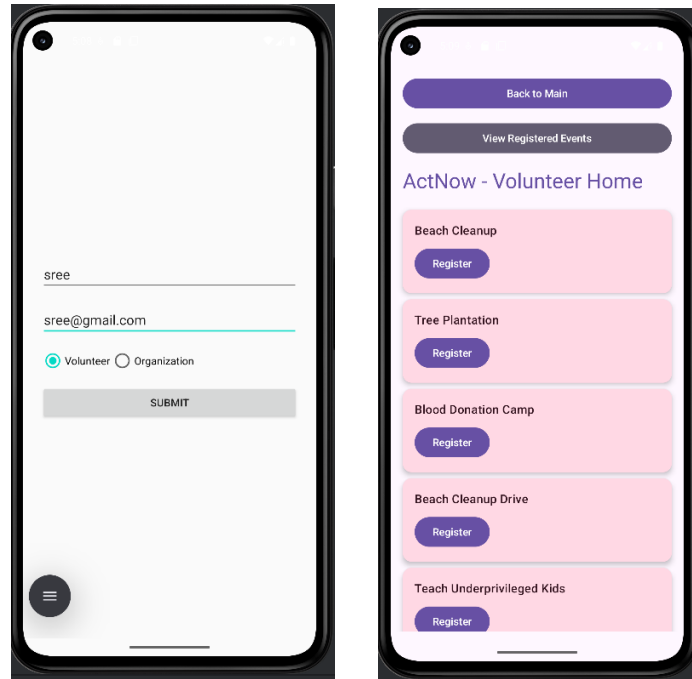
sree

sree@gmail.com

Volunteer Organization

SUBMIT

Back to Main

View Registered Events

ActNow - Volunteer Home

Beach Cleanup

Register

Tree Plantation

Register

Blood Donation Camp

Register

Beach Cleanup Drive

Register

Teach Underprivileged Kids

Register